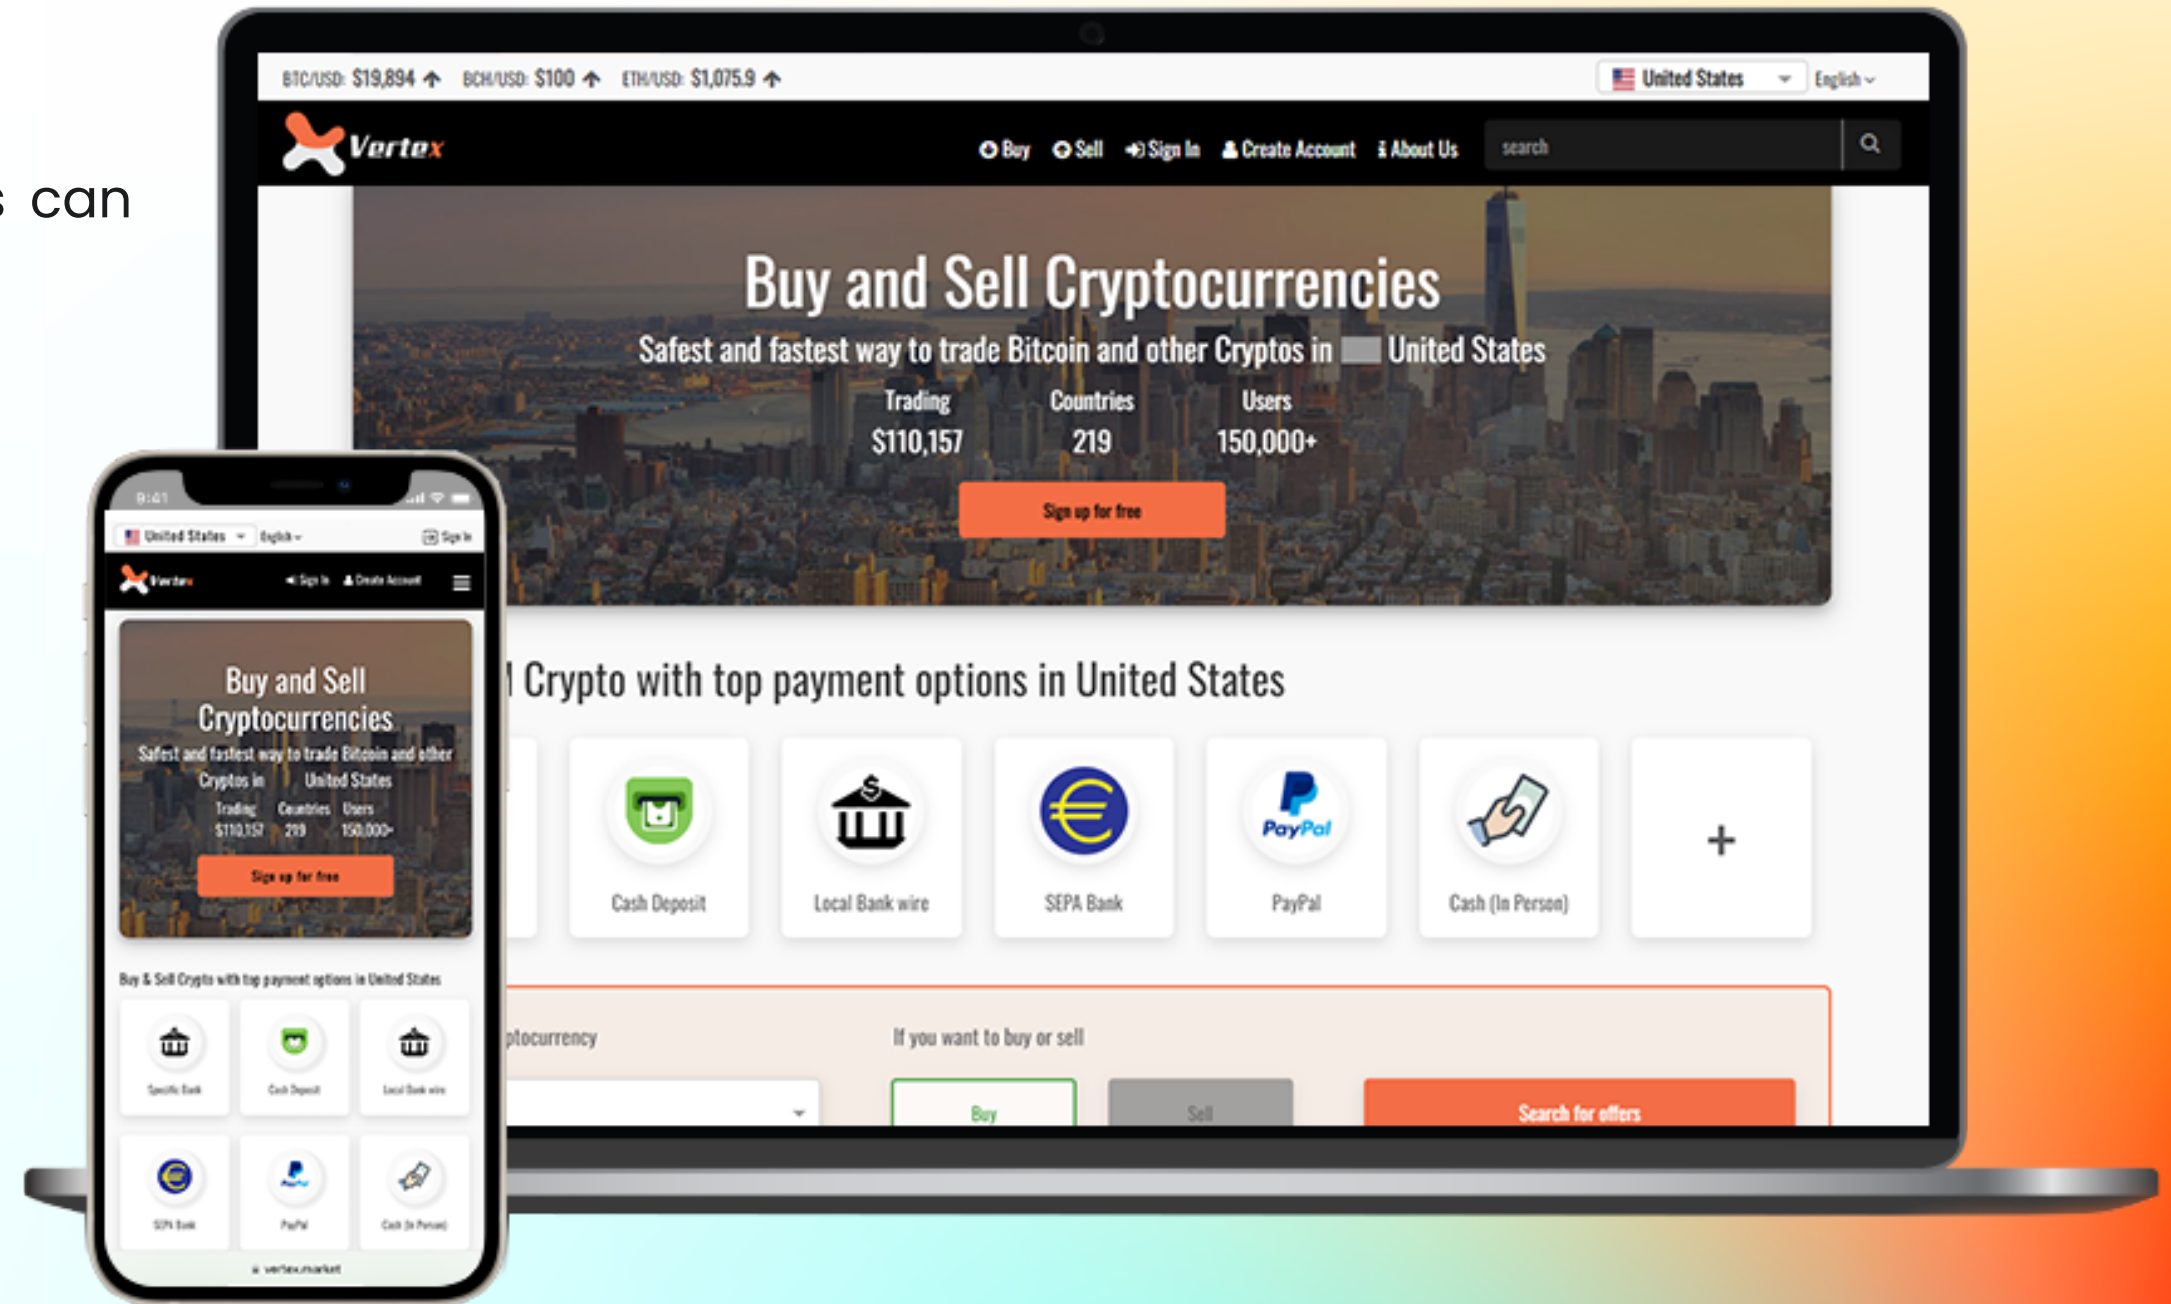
s can

BTC/USD: $19,894 ↑ BCH/USD: $100 ↑ ETH/USD: $1,075.9 ↑

United States English

Vertex

Buy Sell Sign In Create Account About Us search

Buy and Sell Cryptocurrencies

Safest and fastest way to trade Bitcoin and other Cryptos in United States

| Trading | Countries | Users |
|---|---|---|
| $110,157 | 219 | 150,000+ |

Sign up for free

l Crypto with top payment options in United States

Cash Deposit

Local Bank wire

SEPA Bank

PayPal

PayPal

Cash (In Person)

+

ptocurrency

If you want to buy or sell

Buy Sell

Search for offers

9:41

United States English Sign In

Vertex Sign In Create Account

Buy and Sell Cryptocurrencies

Safest and fastest way to trade Bitcoin and other Cryptos in United States

| Trading | Countries | Users |
|---|---|---|
| $110,157 | 219 | 150,000+ |

Sign up for free

Buy & Sell Crypto with top payment options in United States

Specific Bank

Cash Deposit

Local Bank wire

SEPA Bank

PayPal

Cash (In Person)

vertex.market